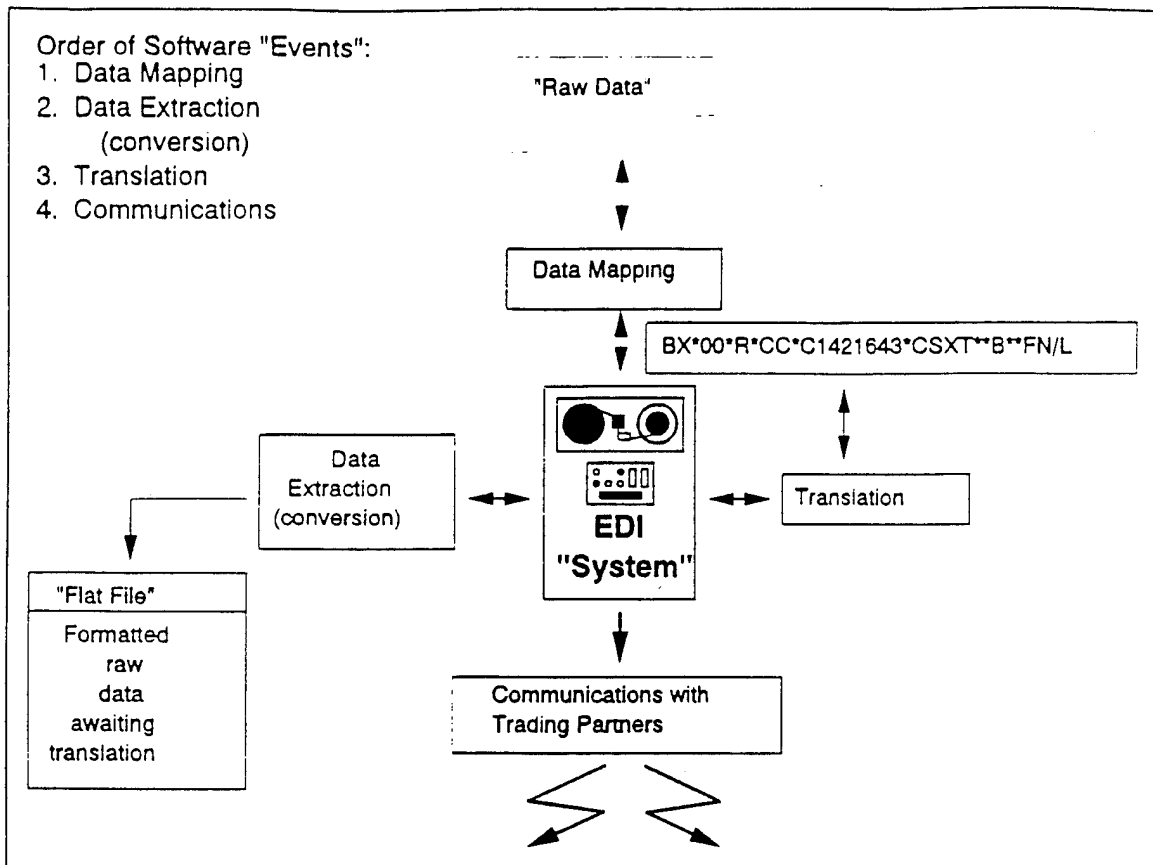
Order of Software "Events":
1. Data Mapping
2. Data Extraction (conversion)
3. Translation
4. Communications

"Raw Data"

Data Mapping

BX*00*R*CC*C1421643*CSXT**B**FN/L

Data Extraction (conversion)

EDI "System"

Translation

"Flat File"

Formatted raw data awaiting translation

Communications with Trading Partners